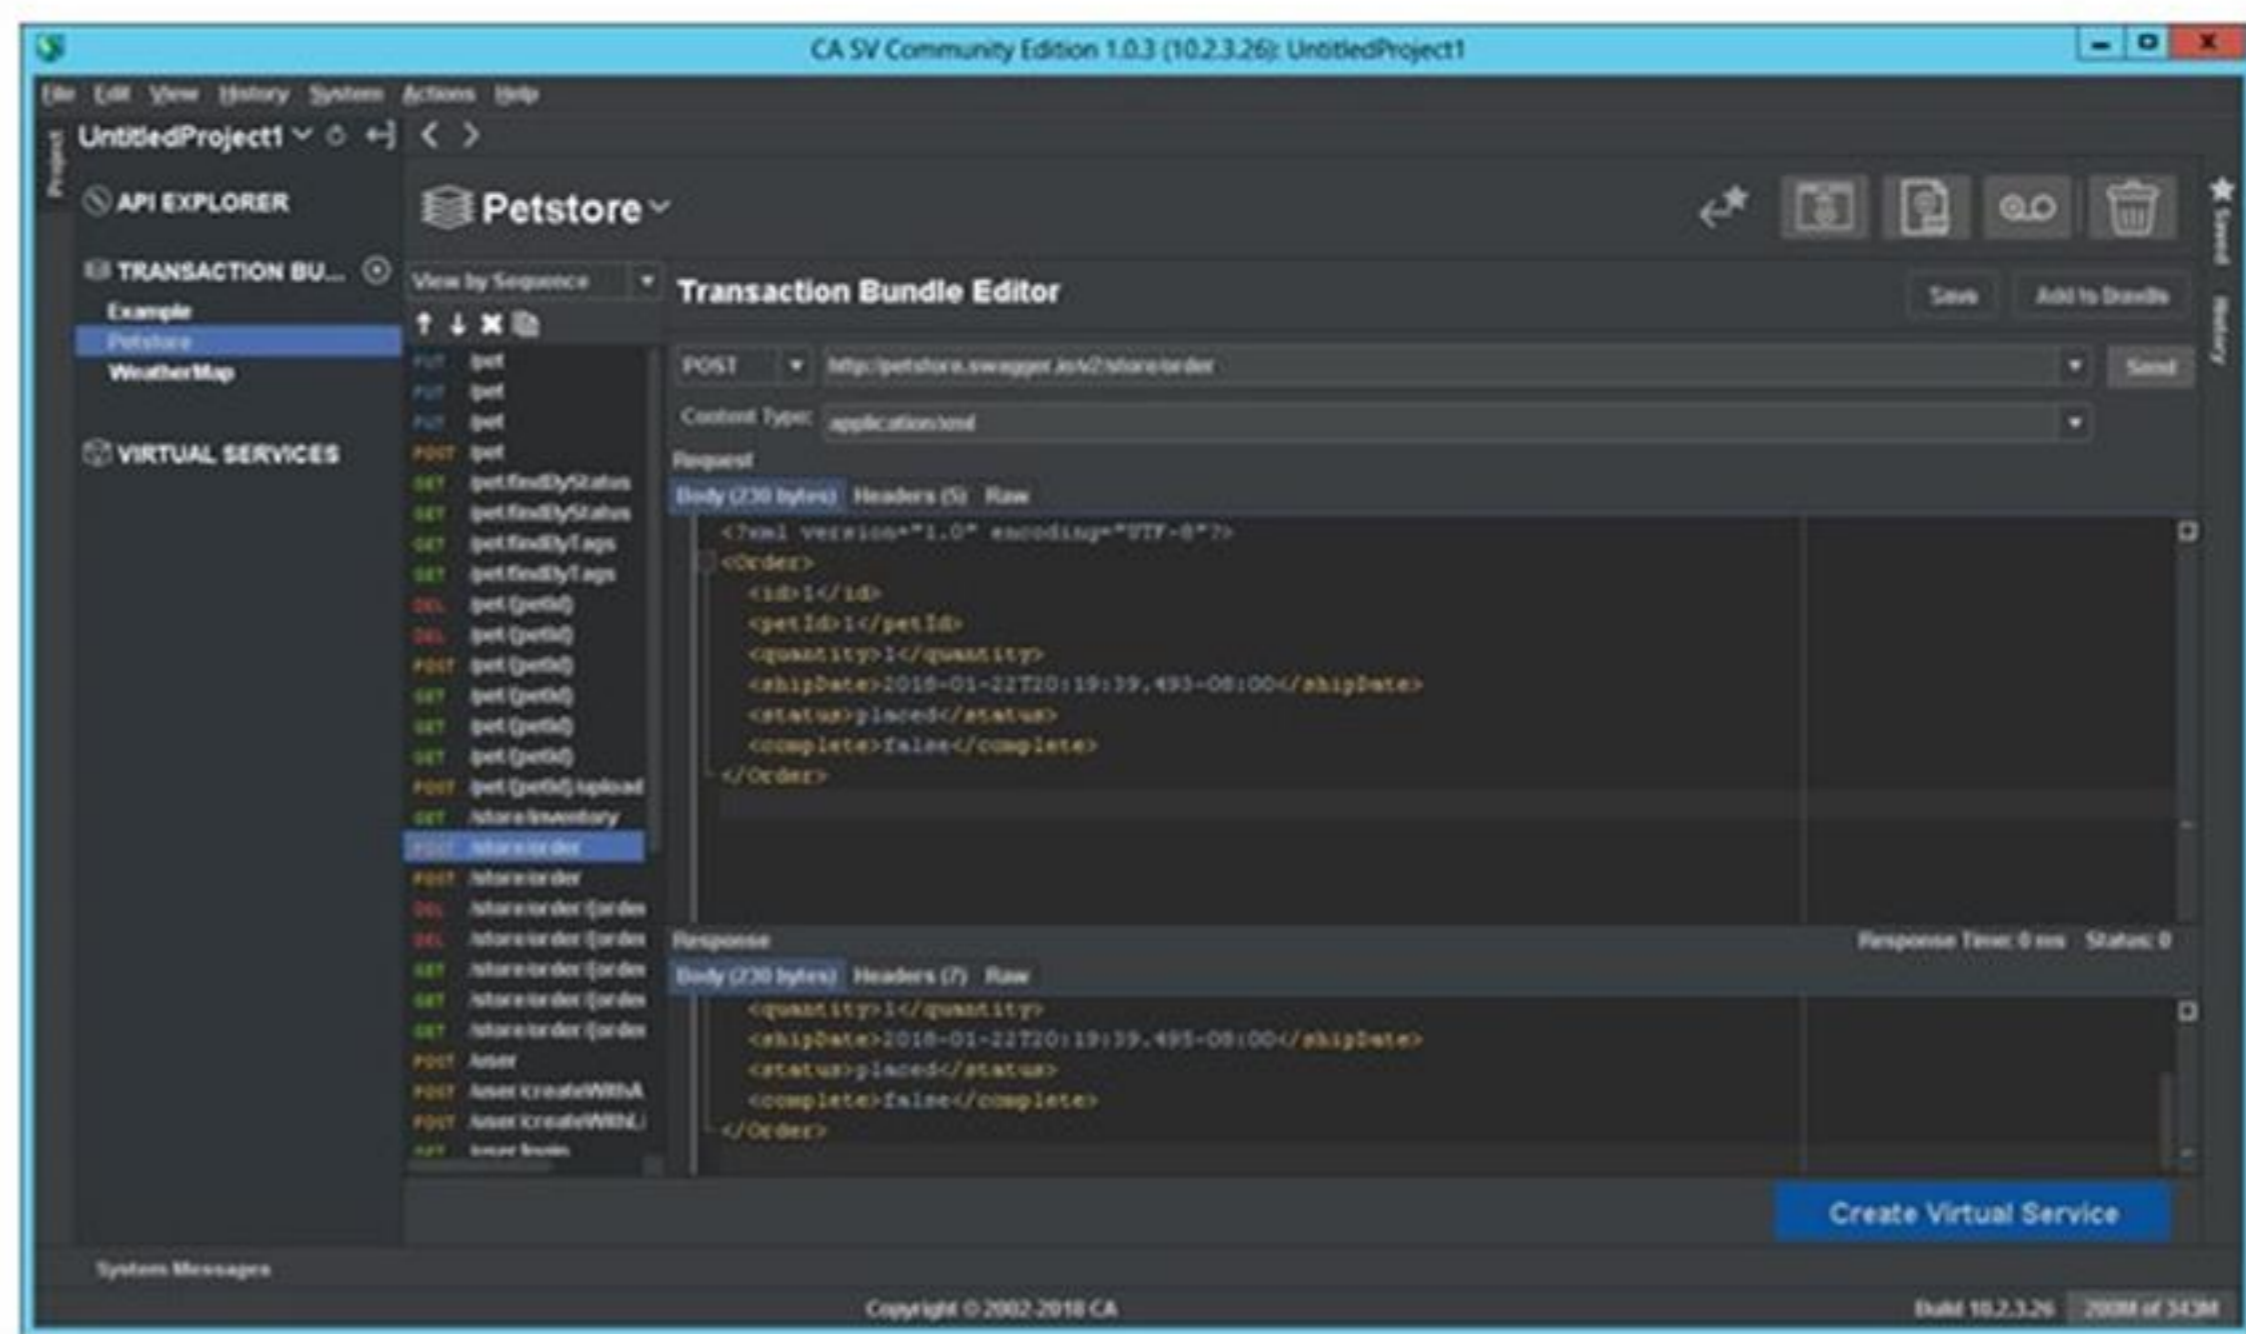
CA SV Community Edition 1.0.3 (10.2.3.26): UntitledProject1

File Edit View History System Actions Help

Project

UntitledProject1

API EXPLORER

TRANSACTION BU...

Example

Petstore

WeatherMap

VIRTUAL SERVICES

Petstore

Saved

History

View by Sequence

PUT /pet
PUT /pet
PUT /pet
POST /pet
GET /pet/findByStatus
GET /pet/findByStatus
GET /pet/findByTags
GET /pet/findByTags
DEL /pet/{petId}
DEL /pet/{petId}
POST /pet/{petId}
GET /pet/{petId}
GET /pet/{petId}
GET /pet/{petId}
POST /pet/{petId}/upload
GET /store/inventory
POST /store/order
POST /store/order
DEL /store/order/{order
DEL /store/order/{order
GET /store/order/{order
GET /store/order/{order
GET /store/order/{order
POST /user
POST /user/createWithA
POST /user/createWithL
GET /user/login

Transaction Bundle Editor

Save Add to Bundle

POST http://petstore.swagger.io/v2/store/order Send

Content Type: application/xml

Request

Body (230 bytes) Headers (5) Raw

<?xml version="1.0" encoding="UTF-8"?>
<Order>
<id>1</id>
<petId>1</petId>
<quantity>1</quantity>
<shipDate>2018-01-22T20:19:39.495-08:00</shipDate>
<status>placed</status>
<complete>false</complete>
</Order>

Response

Response Time: 0 ms Status: 0

Body (230 bytes) Headers (7) Raw

<quantity>1</quantity>
<shipDate>2018-01-22T20:19:39.495-08:00</shipDate>
<status>placed</status>
<complete>false</complete>
</Order>

Create Virtual Service

System Messages

Copyright © 2002-2018 CA

Build 10.2.3.26 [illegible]